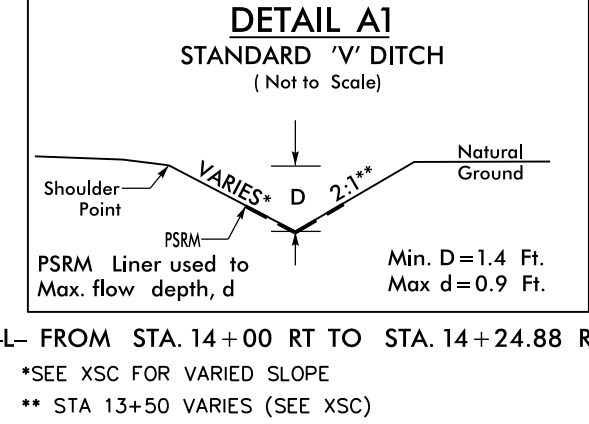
DETAIL A1
STANDARD 'V' DITCH
( Not to Scale)

Natural Ground

Shoulder Point

VARIES* D 2:1**

PSRM

PSRM Liner used to Max. flow depth, d

Min. D = 1.4 Ft.
Max d = 0.9 Ft.

-L- FROM STA. 14 + 00 RT TO STA. 14 + 24.88 R
*SEE XSC FOR VARIED SLOPE
** STA 13+50 VARIES (SEE XSC)